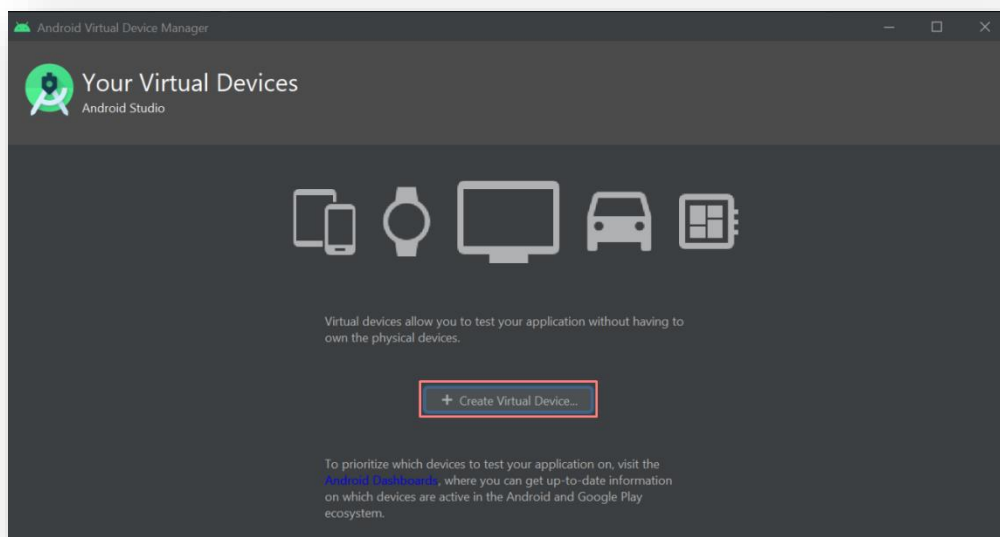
Android Virtual Device Manager

Your Virtual Devices
Android Studio

Virtual devices allow you to test your application without having to own the physical devices.

+ Create Virtual Device...

To prioritize which devices to test your application on, visit the Android Dashboards, where you can get up-to-date information on which devices are active in the Android and Google Play ecosystem.